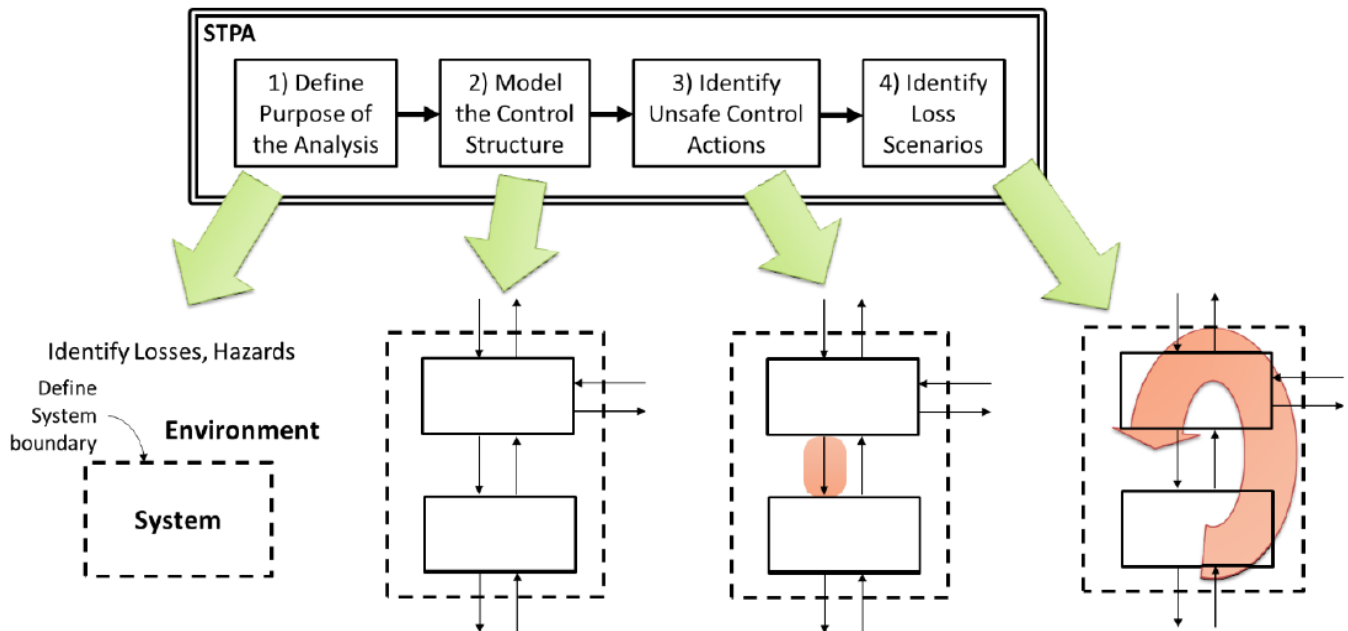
STPA

1) Define Purpose of the Analysis

2) Model the Control Structure

3) Identify Unsafe Control Actions

4) Identify Loss Scenarios

Identify Losses, Hazards

Define System boundary

Environment

System